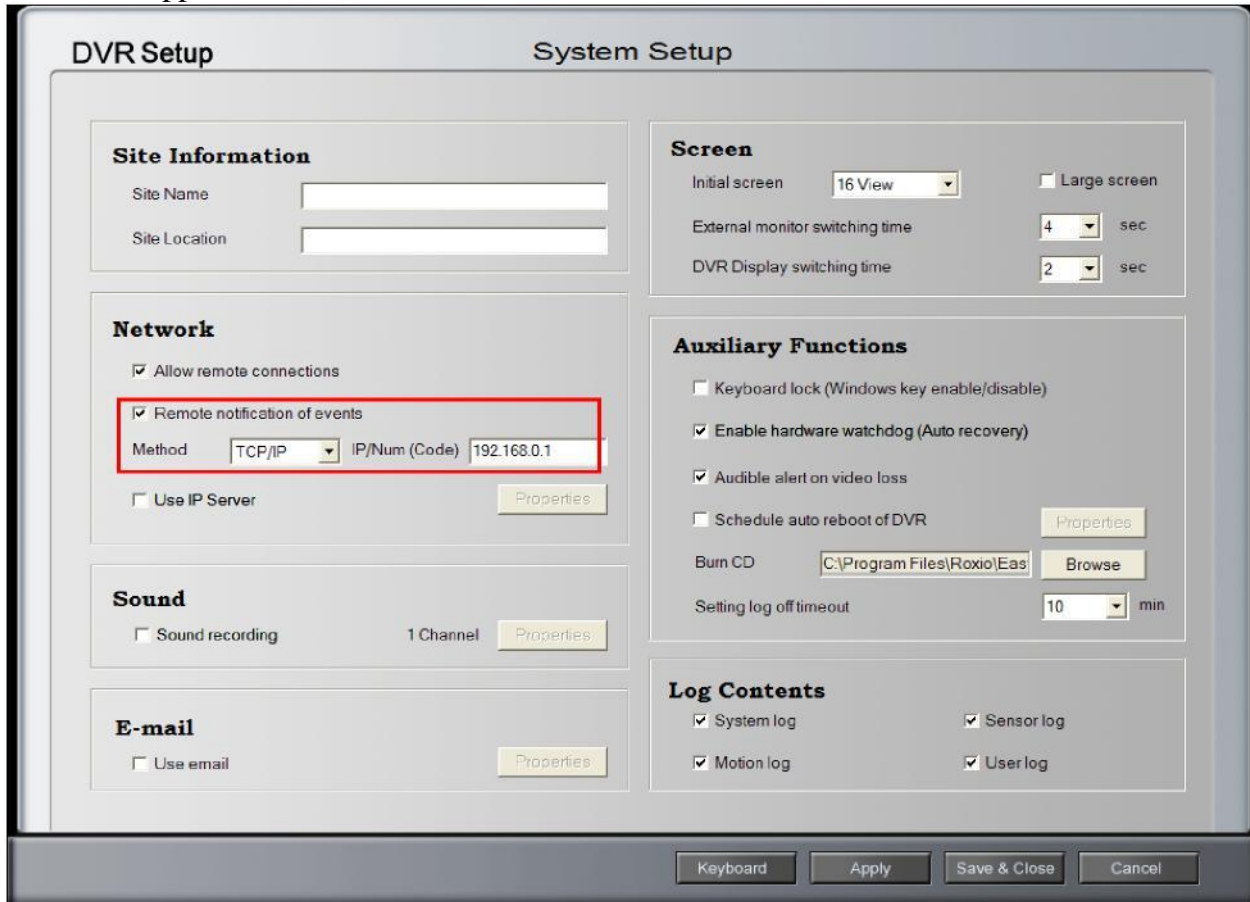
DVR Setup

System Setup

Site Information
Site Name
Site Location

Network
Allow remote connections
Remote notification of events
Method TCP/IP IP/Num (Code) 192.168.0.1
Use IP Server Properties

Sound
Sound recording 1 Channel Properties

E-mail
Use email Properties

Screen
Initial screen 16 View Large screen
External monitor switching time 4 sec
DVR Display switching time 2 sec

Auxiliary Functions
Keyboard lock (Windows key enable/disable)
Enable hardware watchdog (Auto recovery)
Audible alert on video loss
Schedule auto reboot of DVR Properties
Burn CD C:\Program Files\Roxio\Eas Browse
Setting log off timeout 10 min

Log Contents
System log Sensor log
Motion log User log

Keyboard Apply Save & Close Cancel